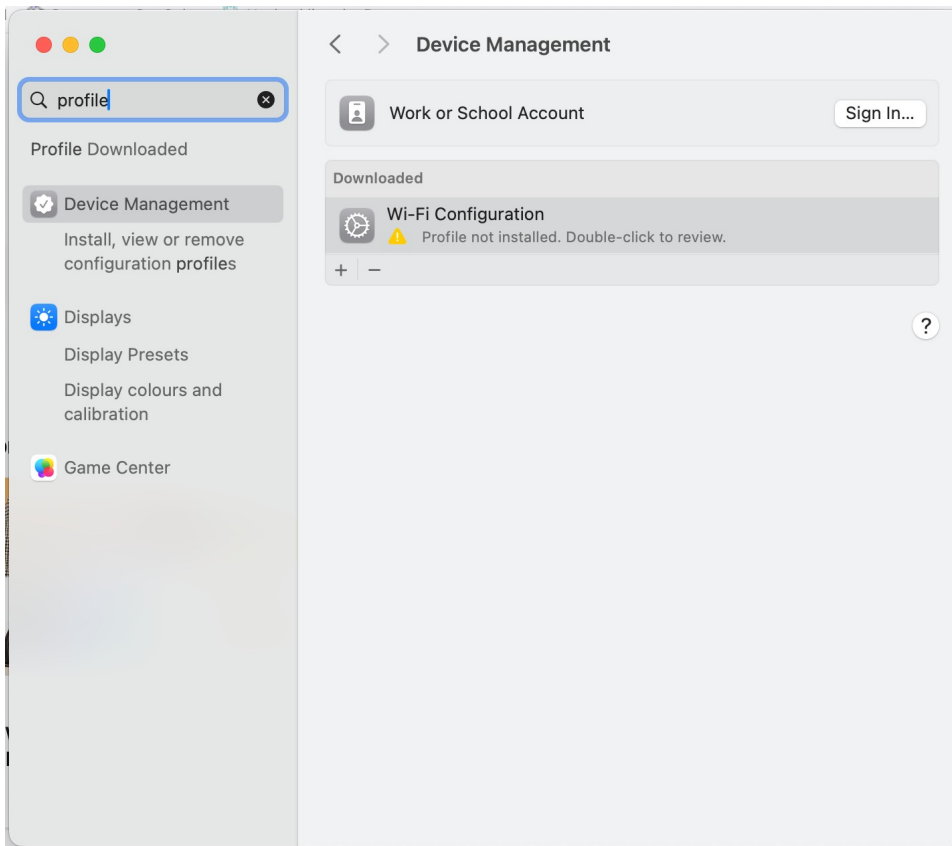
profile

Profile Downloaded

Device Management

Install, view or remove configuration profiles

Displays

Display Presets

Display colours and calibration

Game Center

Device Management

Work or School Account

Sign In...

Downloaded

Wi-Fi Configuration

Profile not installed. Double-click to review.

+ −

?